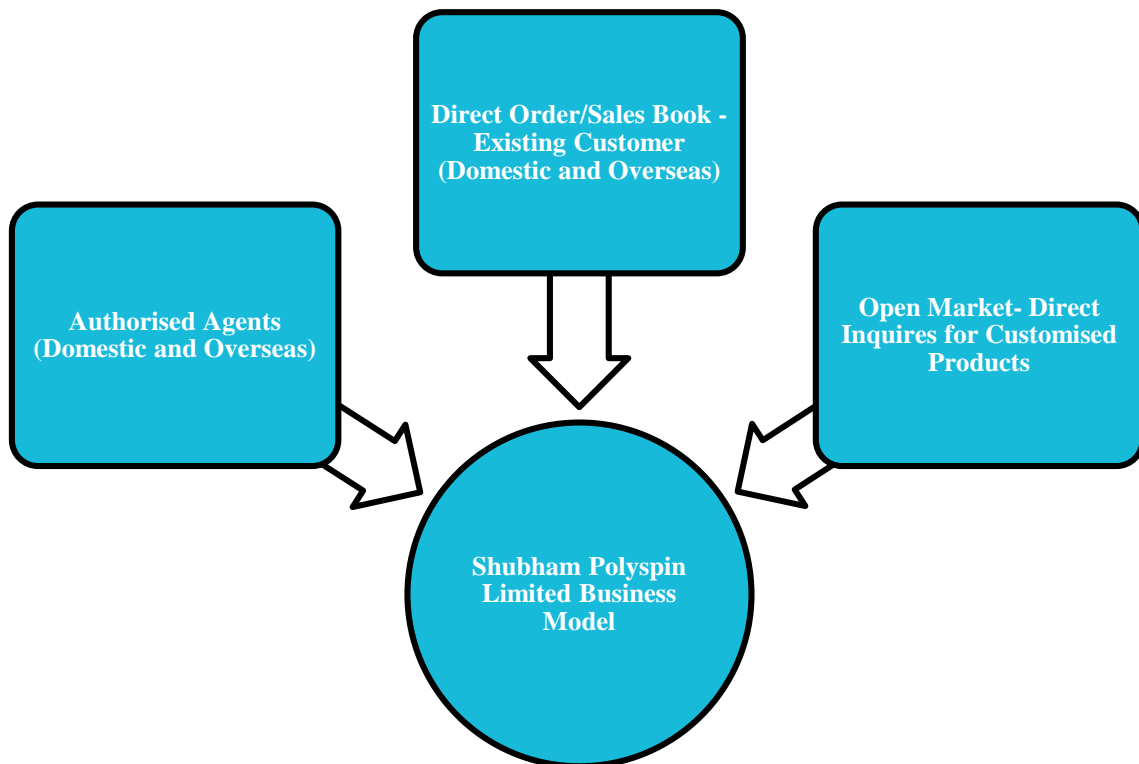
Direct Order/Sales Book - Existing Customer (Domestic and Overseas)

Authorised Agents (Domestic and Overseas)

Open Market- Direct Inquires for Customised Products

Shubham Polyspin Limited Business Model